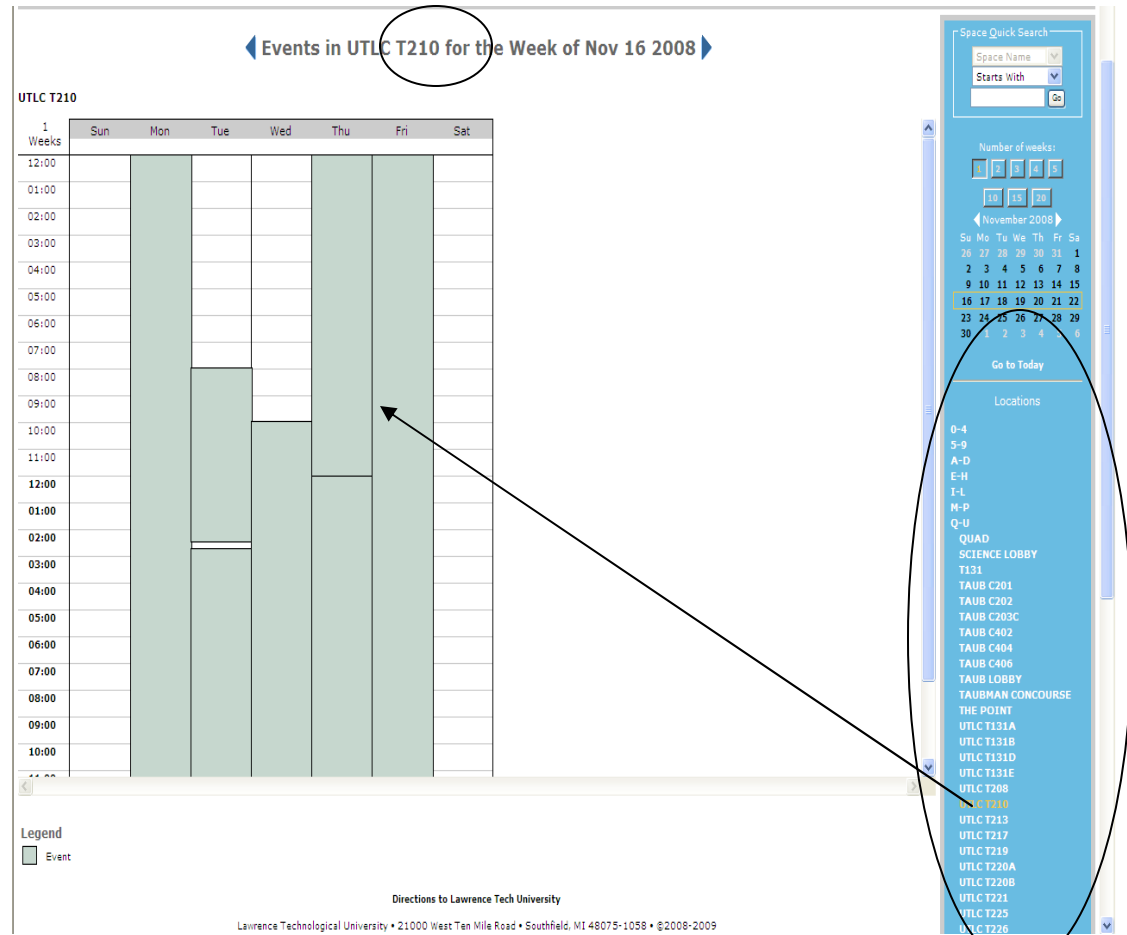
Events in UTLC T210 for the Week of Nov 16 2008

UTLC T210

| 1 Weeks | Sun | Mon | Tue | Wed | Thu | Fri | Sat |
|---|---|---|---|---|---|---|---|
| 12:00 | | | | | | | |
| 01:00 | | | | | | | |
| 02:00 | | | | | | | |
| 03:00 | | | | | | | |
| 04:00 | | | | | | | |
| 05:00 | | | | | | | |
| 06:00 | | | | | | | |
| 07:00 | | | | | | | |
| 08:00 | | | | | | | |
| 09:00 | | | | | | | |
| 10:00 | | | | | | | |
| 11:00 | | | | | | | |
| 12:00 | | | | | | | |
| 01:00 | | | | | | | |
| 02:00 | | | | | | | |
| 03:00 | | | | | | | |
| 04:00 | | | | | | | |
| 05:00 | | | | | | | |
| 06:00 | | | | | | | |
| 07:00 | | | | | | | |
| 08:00 | | | | | | | |
| 09:00 | | | | | | | |
| 10:00 | | | | | | | |

Legend
Event

Directions to Lawrence Tech University

Lawrence Technological University • 21000 West Ten Mile Road • Southfield, MI 48075-1058 • ©2008-2009

Space Quick Search
Space Name
Starts With
Go

Number of weeks:
1 2 3 4 5
10 15 20

November 2008
| Su | Mo | Tu | We | Th | Fr | Sa |
|---|---|---|---|---|---|---|
| 26 | 27 | 28 | 29 | 30 | 31 | 1 |
| 2 | 3 | 4 | 5 | 6 | 7 | 8 |
| 9 | 10 | 11 | 12 | 13 | 14 | 15 |
| 16 | 17 | 18 | 19 | 20 | 21 | 22 |
| 23 | 24 | 25 | 26 | 27 | 28 | 29 |
| 30 | 1 | 2 | 3 | 4 | 5 | 6 |

Go to Today

Locations
0-4
5-9
A-D
E-H
I-L
M-P
Q-U
QUAD
SCIENCE LOBBY
T131
TAUB C201
TAUB C202
TAUB C203C
TAUB C402
TAUB C404
TAUB C406
TAUB LOBBY
TAUBMAN CONCOURSE
THE POINT
UTLC T131A
UTLC T131B
UTLC T131D
UTLC T131E
UTLC T208
UTLC T210
UTLC T213
UTLC T217
UTLC T219
UTLC T220A
UTLC T220B
UTLC T221
UTLC T225
UTLC T226